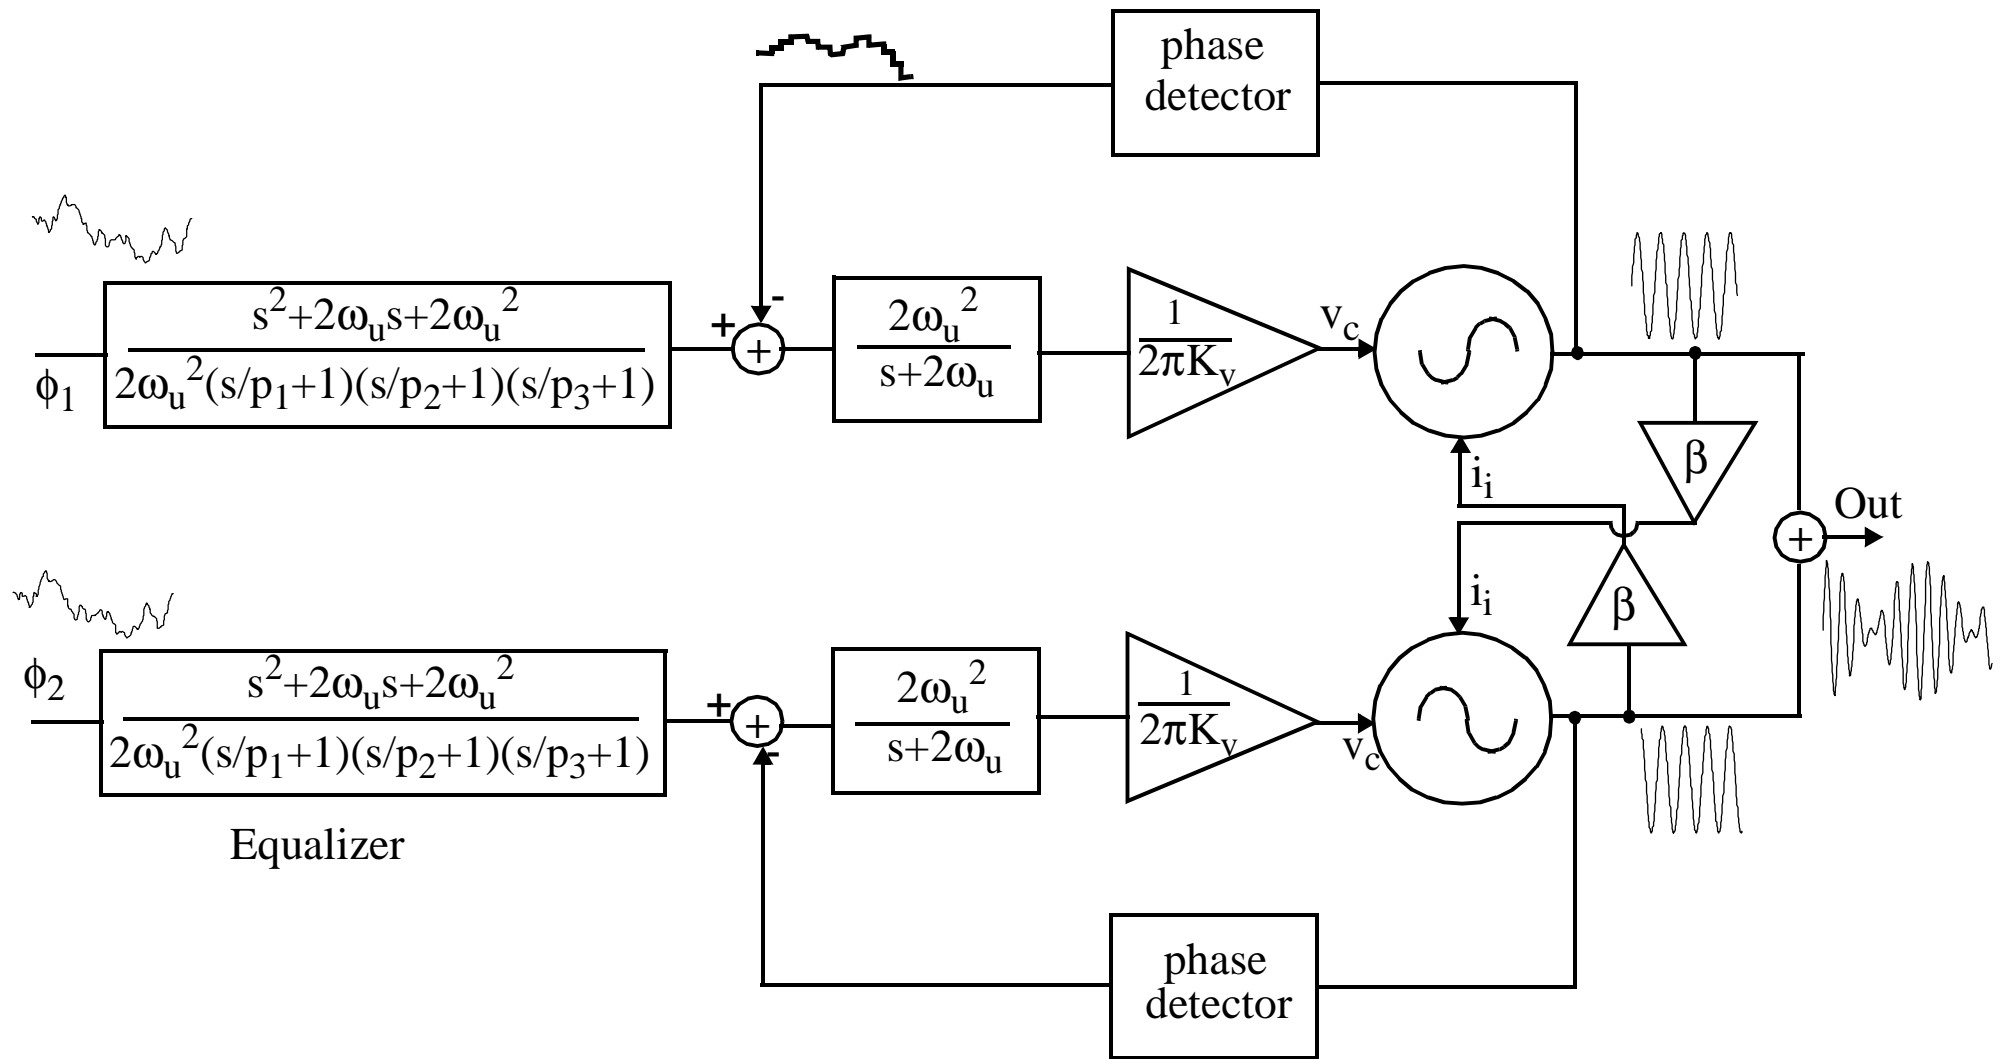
phase detector

$\frac{s^2+2\omega_u s+2\omega_u^2}{2\omega_u^2(s/p_1+1)(s/p_2+1)(s/p_3+1)}$

$\phi_1$

+

-

+

$\frac{2\omega_u^2}{s+2\omega_u}$

$\frac{1}{2\pi K_v}$

$v_c$

$i_i$

$\beta$

Out

+

$i_i$

$\beta$

$\phi_2$

$\frac{s^2+2\omega_u s+2\omega_u^2}{2\omega_u^2(s/p_1+1)(s/p_2+1)(s/p_3+1)}$

+

+

-

$\frac{2\omega_u^2}{s+2\omega_u}$

$\frac{1}{2\pi K_v}$

$v_c$

Equalizer

phase detector